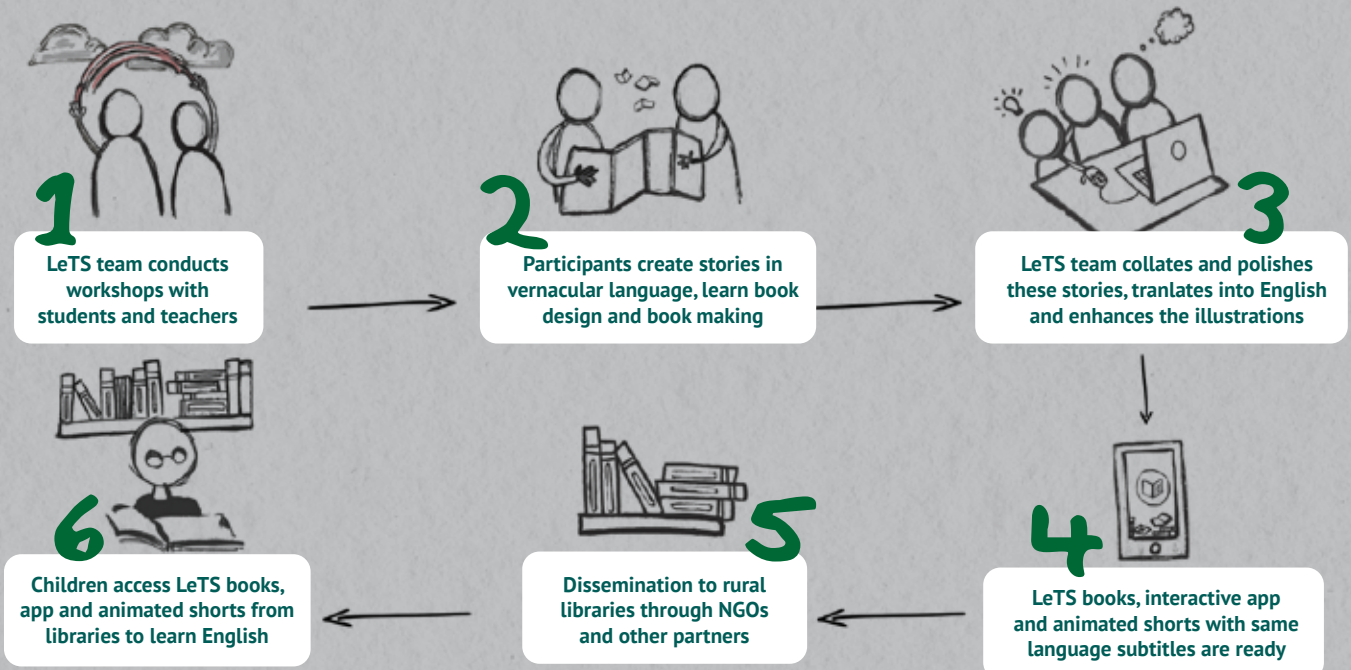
1
LeTS team conducts workshops with students and teachers

2
Participants create stories in vernacular language, learn book design and book making

3
LeTS team collates and polishes these stories, tranlates into English and enhances the illustrations

4
LeTS books, interactive app and animated shorts with same language subtitles are ready

5
Dissemination to rural libraries through NGOs and other partners

6
Children access LeTS books, app and animated shorts from libraries to learn English